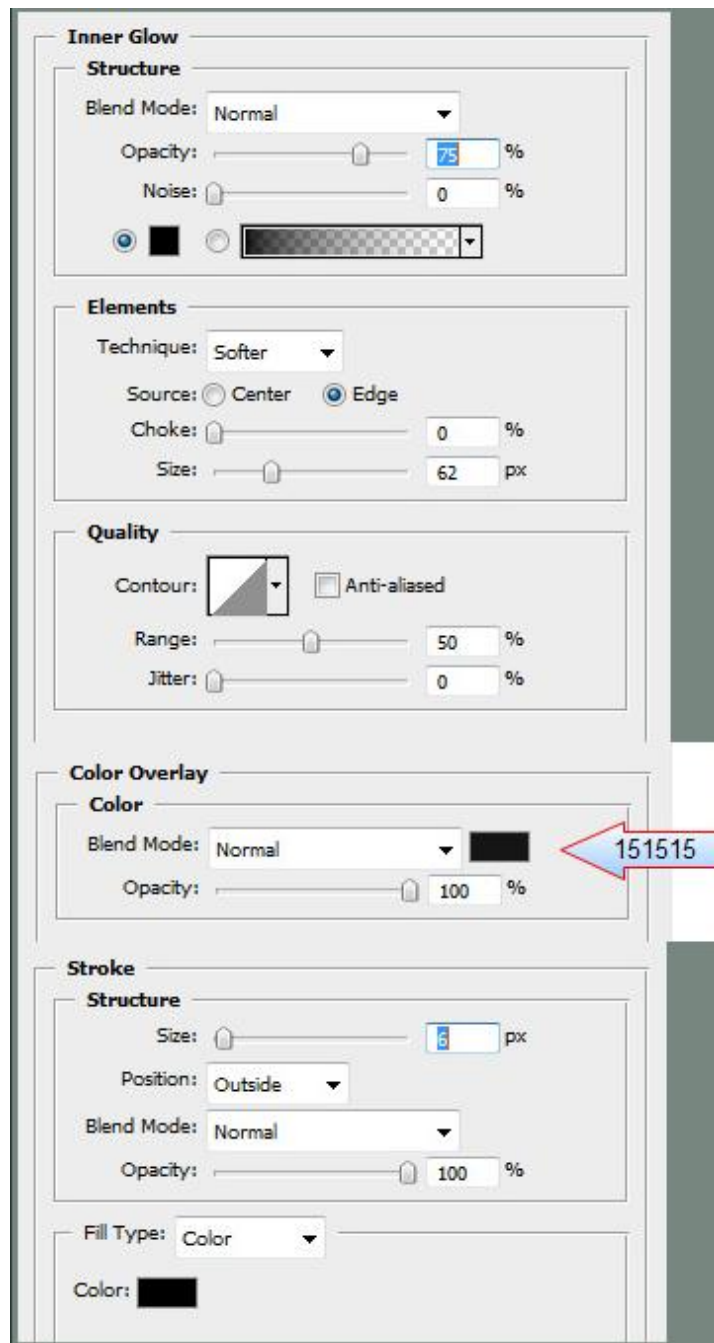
Inner Glow
Structure
Blend Mode: Normal
Opacity: 75 %
Noise: 0 %

Elements
Technique: Softer
Source: Center Edge
Choke: 0 %
Size: 62 px

Quality
Contour: Anti-aliased
Range: 50 %
Jitter: 0 %

Color Overlay
Color
Blend Mode: Normal
Opacity: 100 %
151515

Stroke
Structure
Size: 6 px
Position: Outside
Blend Mode: Normal
Opacity: 100 %

Fill Type: Color
Color: